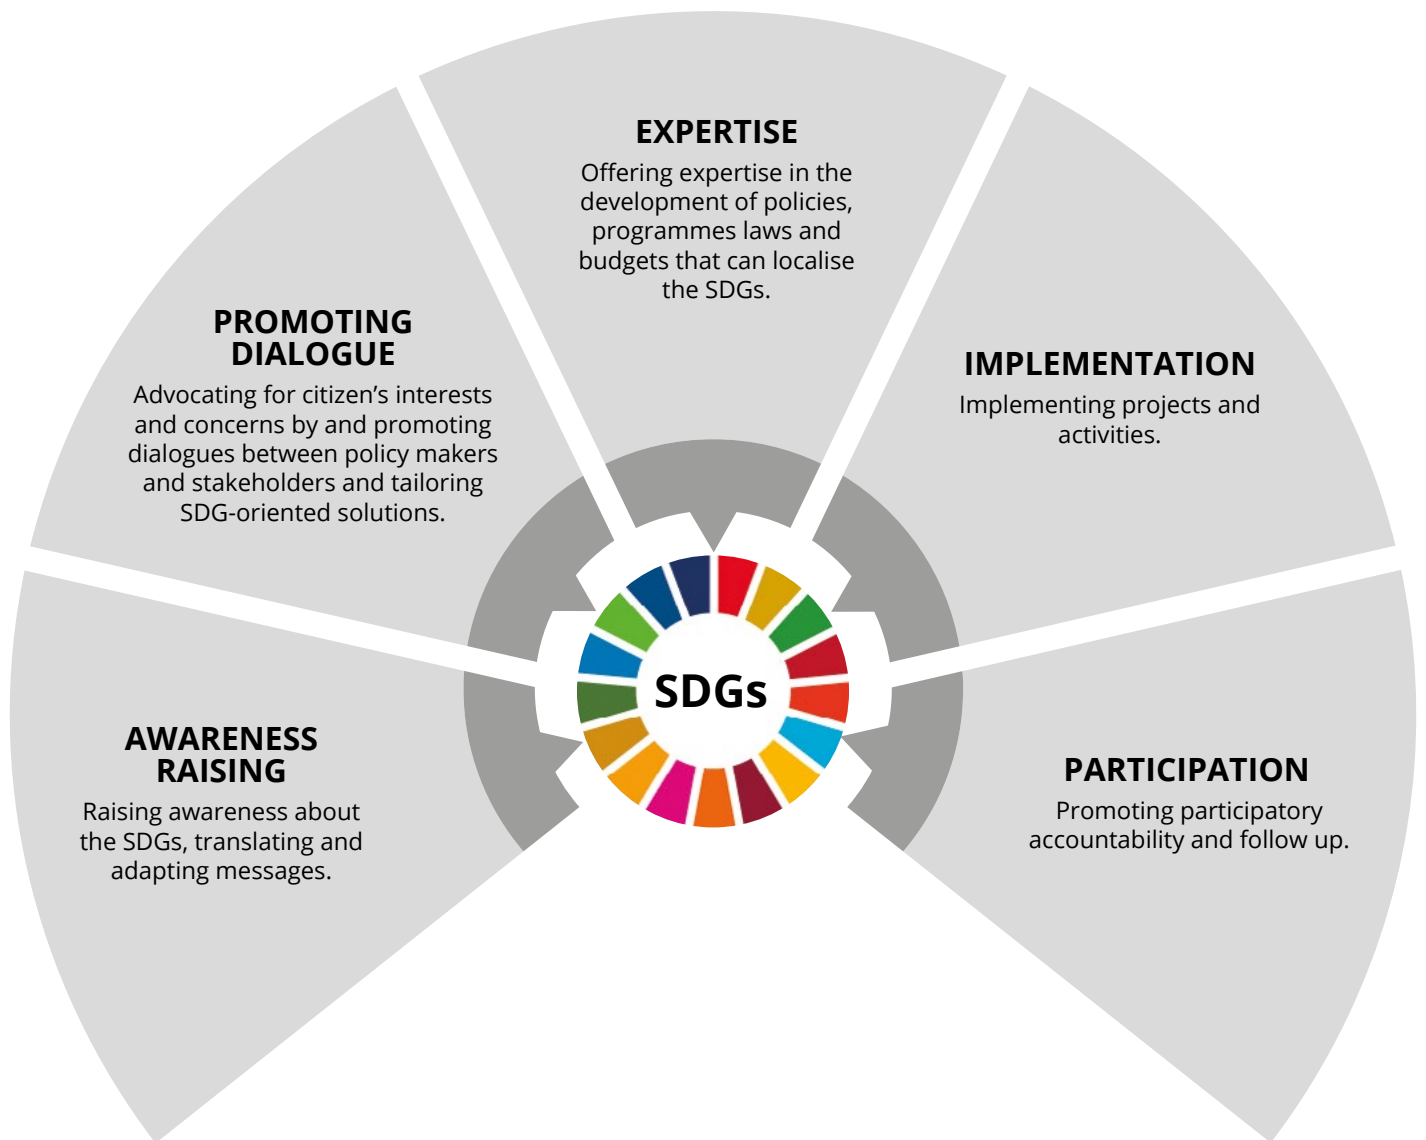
EXPERTISE
Offering expertise in the development of policies, programmes laws and budgets that can localise the SDGs.

PROMOTING DIALOGUE
Advocating for citizen’s interests and concerns by and promoting dialogues between policy makers and stakeholders and tailoring SDG-oriented solutions.

IMPLEMENTATION
Implementing projects and activities.

SDGs

AWARENESS RAISING
Raising awareness about the SDGs, translating and adapting messages.

PARTICIPATION
Promoting participatory accountability and follow up.